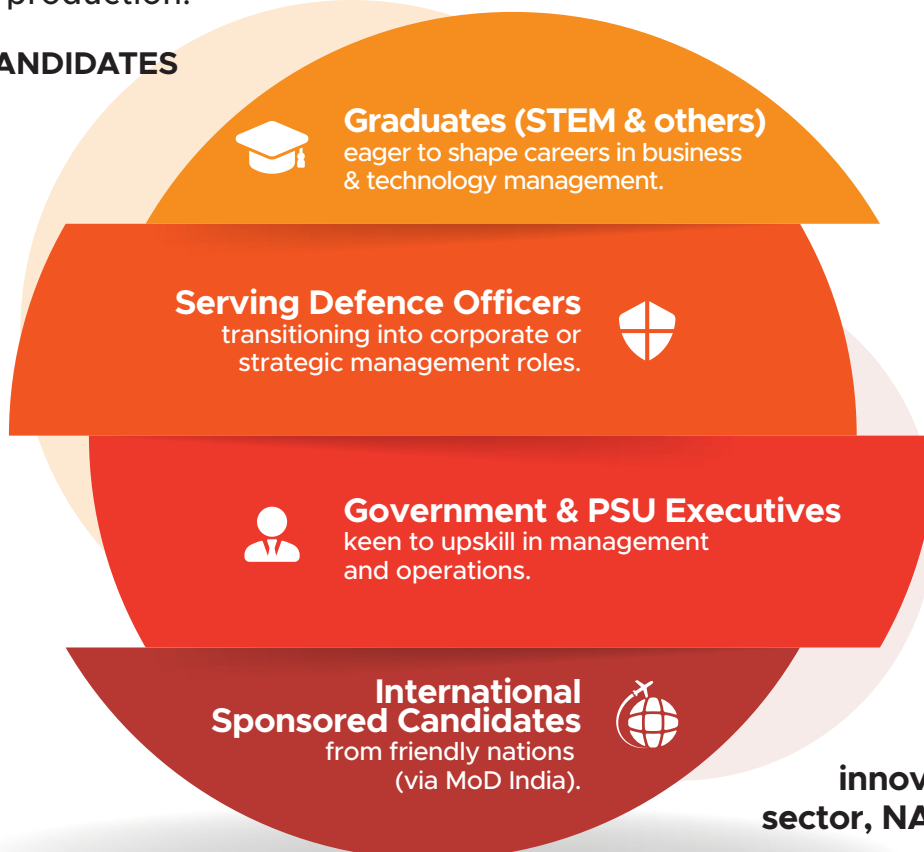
production.

ANDIDATES

Graduates (STEM & others)
eager to shape careers in business & technology management.

Serving Defence Officers
transitioning into corporate or strategic management roles.

Government & PSU Executives
keen to upskill in management and operations.

International Sponsored Candidates
from friendly nations (via MoD India).

innov
sector, NA